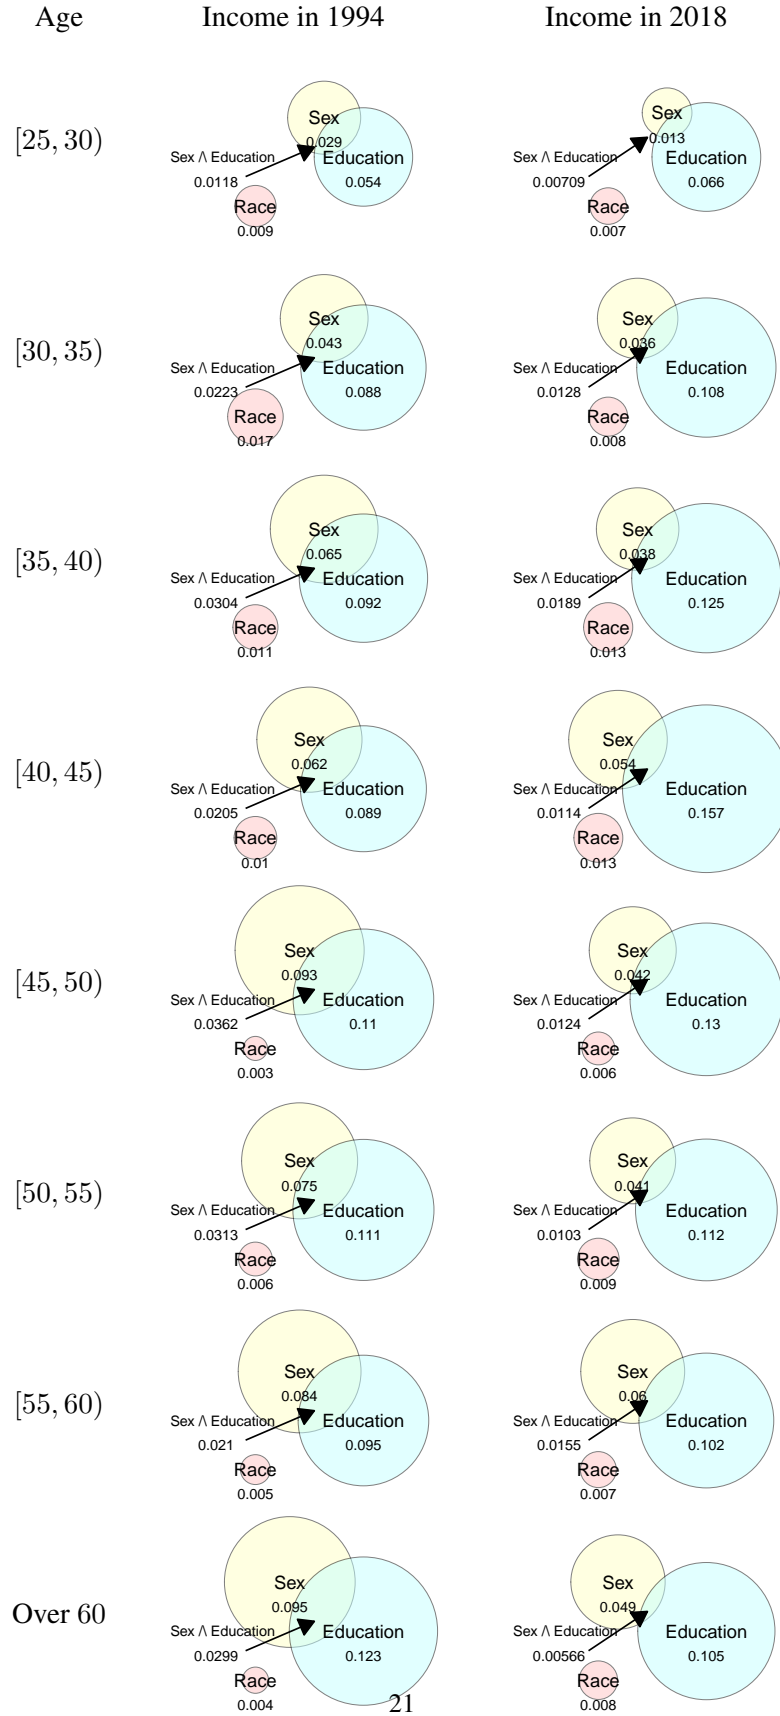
Age | Income in 1994 | Income in 2018

$[25, 30)$

Sex 0.029
Sex ∧ Education 0.0118
Education 0.054
Race 0.009

Sex 0.013
Sex ∧ Education 0.00709
Education 0.066
Race 0.007

$[30, 35)$

Sex 0.043
Sex ∧ Education 0.0223
Education 0.088
Race 0.017

Sex 0.036
Sex ∧ Education 0.0128
Education 0.108
Race 0.008

$[35, 40)$

Sex 0.065
Sex ∧ Education 0.0304
Education 0.092
Race 0.011

Sex 0.038
Sex ∧ Education 0.0189
Education 0.125
Race 0.013

$[40, 45)$

Sex 0.062
Sex ∧ Education 0.0205
Education 0.089
Race 0.01

Sex 0.054
Sex ∧ Education 0.0114
Education 0.157
Race 0.013

$[45, 50)$

Sex 0.093
Sex ∧ Education 0.0362
Education 0.11
Race 0.003

Sex 0.042
Sex ∧ Education 0.0124
Education 0.13
Race 0.006

$[50, 55)$

Sex 0.075
Sex ∧ Education 0.0313
Education 0.111
Race 0.006

Sex 0.041
Sex ∧ Education 0.0103
Education 0.112
Race 0.009

$[55, 60)$

Sex 0.084
Sex ∧ Education 0.021
Education 0.095
Race 0.005

Sex 0.06
Sex ∧ Education 0.0155
Education 0.102
Race 0.007

Over 60

Sex 0.095
Sex ∧ Education 0.0299
Education 0.123
Race 0.004

Sex 0.049
Sex ∧ Education 0.00566
Education 0.105
Race 0.008

21